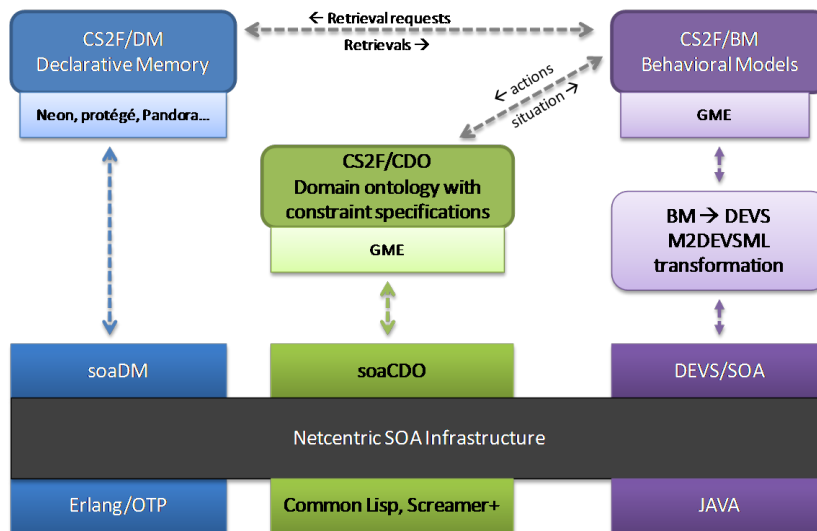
CS2F/DM
Declarative Memory

Neon, protégé, Pandora...

← Retrieval requests

Retrievals →

CS2F/BM
Behavioral Models

GME

← actions

situation →

CS2F/CDO
Domain ontology with constraint specifications

GME

BM → DEVS
M2DEVSML
transformation

soaDM

soaCDO

DEVS/SOA

Netcentric SOA Infrastructure

Erlang/OTP

Common Lisp, Screamer+

JAVA